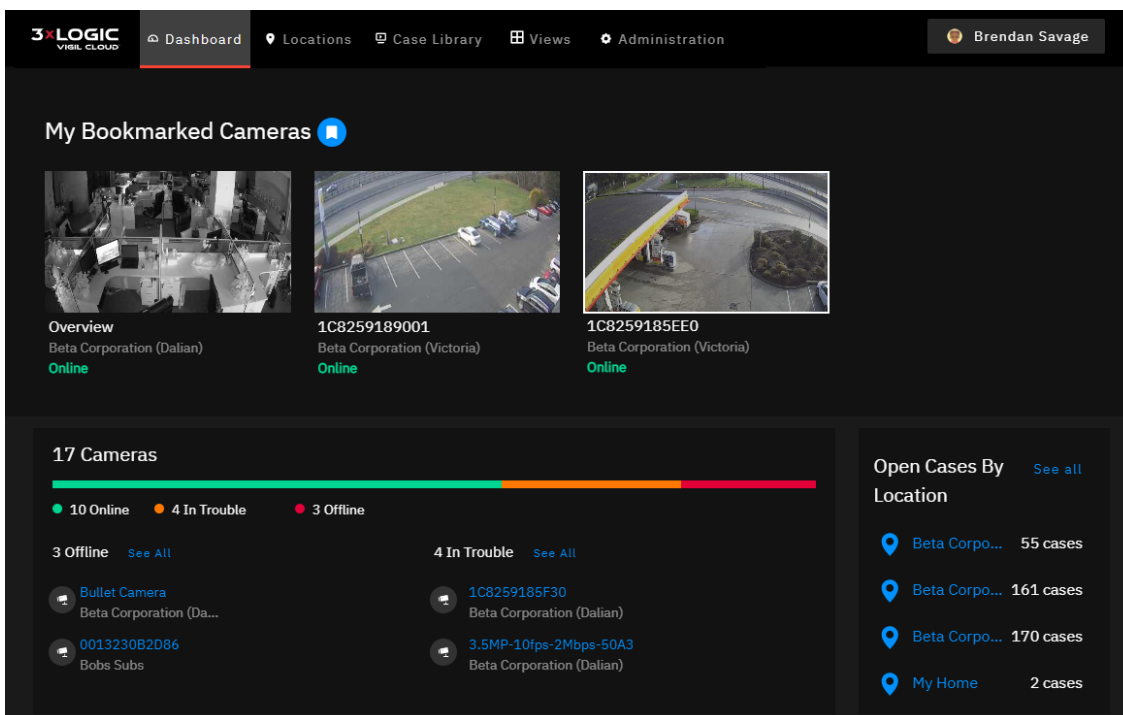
3xLOGIC VIGIL CLOUD

Dashboard Locations Case Library Views Administration

Brendan Savage

My Bookmarked Cameras

Overview
Beta Corporation (Dalian)
Online

1C8259189001
Beta Corporation (Victoria)
Online

1C8259185EE0
Beta Corporation (Victoria)
Online

17 Cameras

10 Online 4 In Trouble 3 Offline

3 Offline See All

Bullet Camera
Beta Corporation (Da...

0013230B2D86
Bobs Subs

4 In Trouble See All

1C8259185F30
Beta Corporation (Dalian)

3.5MP-10fps-2Mbps-50A3
Beta Corporation (Dalian)

Open Cases By Location See all

Beta Corpo... 55 cases

Beta Corpo... 161 cases

Beta Corpo... 170 cases

My Home 2 cases